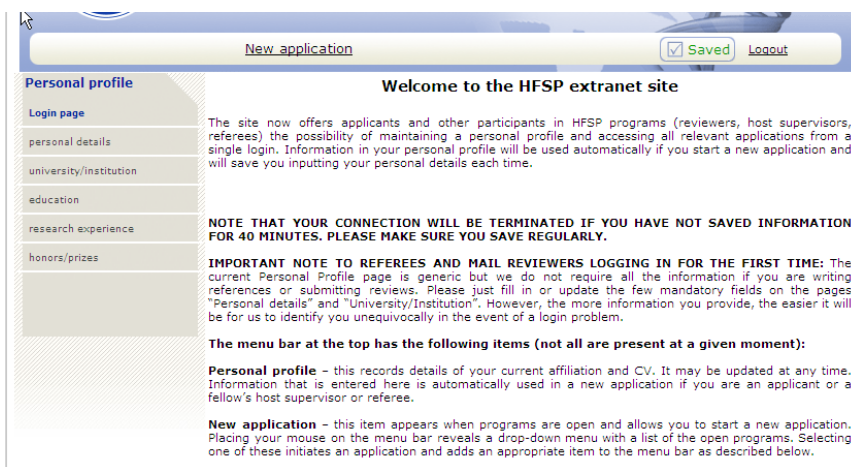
New application

Saved

Logout

Personal profile

Login page

personal details

university/institution

education

research experience

honors/prizes

Welcome to the HFSP extranet site

The site now offers applicants and other participants in HFSP programs (reviewers, host supervisors, referees) the possibility of maintaining a personal profile and accessing all relevant applications from a single login. Information in your personal profile will be used automatically if you start a new application and will save you inputting your personal details each time.

NOTE THAT YOUR CONNECTION WILL BE TERMINATED IF YOU HAVE NOT SAVED INFORMATION FOR 40 MINUTES. PLEASE MAKE SURE YOU SAVE REGULARLY.

IMPORTANT NOTE TO REFEREES AND MAIL REVIEWERS LOGGING IN FOR THE FIRST TIME: The current Personal Profile page is generic but we do not require all the information if you are writing references or submitting reviews. Please just fill in or update the few mandatory fields on the pages "Personal details" and "University/Institution". However, the more information you provide, the easier it will be for us to identify you unequivocally in the event of a login problem.

The menu bar at the top has the following items (not all are present at a given moment):

Personal profile – this records details of your current affiliation and CV. It may be updated at any time. Information that is entered here is automatically used in a new application if you are an applicant or a fellow's host supervisor or referee.

New application – this item appears when programs are open and allows you to start a new application. Placing your mouse on the menu bar reveals a drop-down menu with a list of the open programs. Selecting one of these initiates an application and adds an appropriate item to the menu bar as described below.